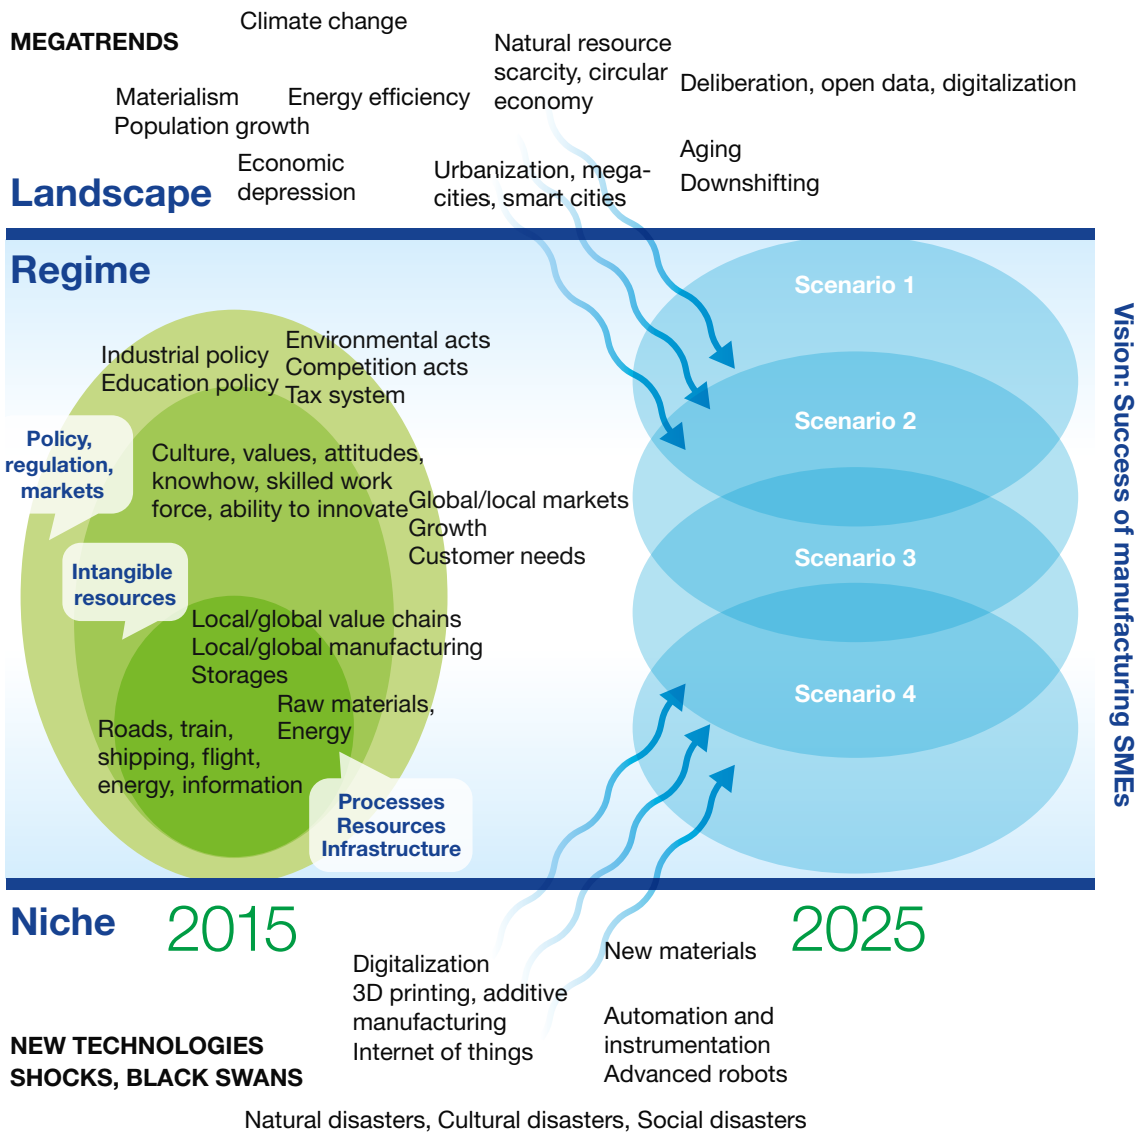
MEGATRENDS

Climate change

Materialism

Energy efficiency

Population growth

Natural resource scarcity, circular economy

Deliberation, open data, digitalization

Economic depression

Urbanization, megacities, smart cities

Aging

Downshifting

Landscape

Regime

Scenario 1

Scenario 2

Scenario 3

Scenario 4

Vision: Success of manufacturing SMEs

Industrial policy
Education policy

Environmental acts
Competition acts
Tax system

Policy, regulation, markets

Culture, values, attitudes, knowhow, skilled work force, ability to innovate

Global/local markets
Growth
Customer needs

Intangible resources

Local/global value chains
Local/global manufacturing
Storages

Raw materials, Energy

Roads, train, shipping, flight, energy, information

Processes
Resources
Infrastructure

Niche

2015

2025

Digitalization
3D printing, additive manufacturing
Internet of things

New materials

Automation and instrumentation
Advanced robots

NEW TECHNOLOGIES
SHOCKS, BLACK SWANS

Natural disasters, Cultural disasters, Social disasters